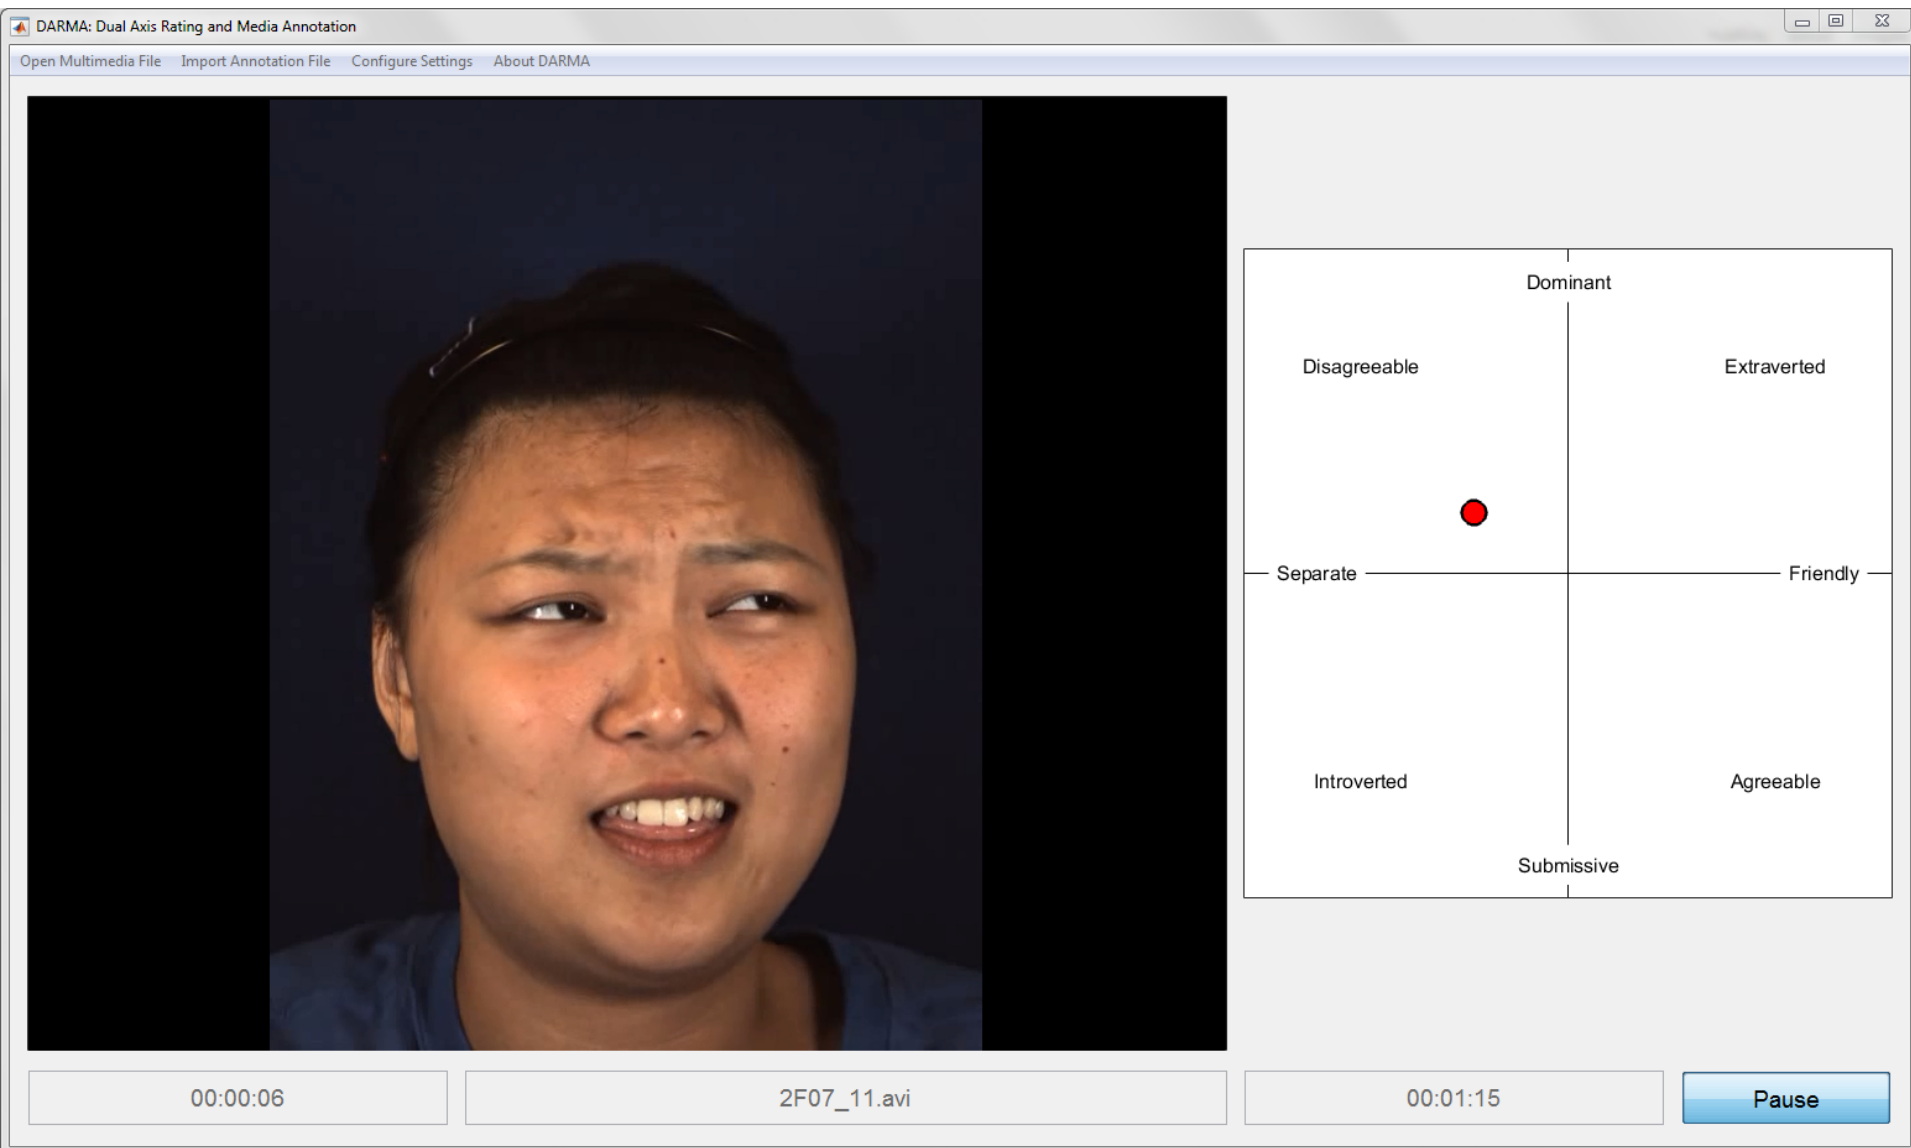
DARMA: Dual Axis Rating and Media Annotation

Open Multimedia File Import Annotation File Configure Settings About DARMA

Dominant

Disagreeable

Extraverted

Separate

Friendly

Introverted

Agreeable

Submissive

00:00:06

2F07_11.avi

00:01:15

Pause